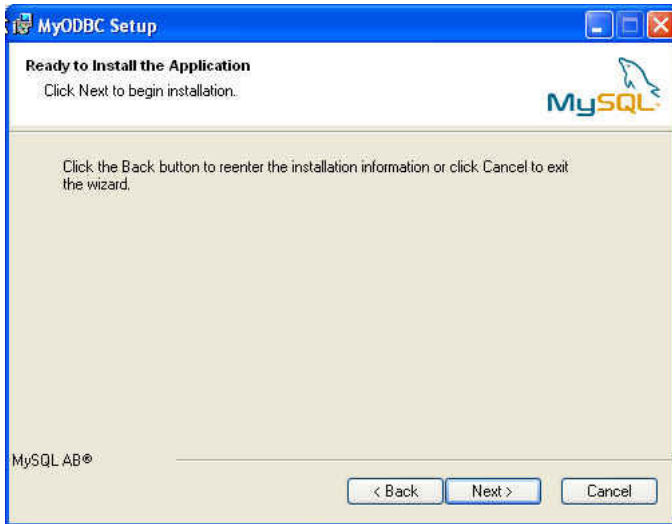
MyODBC Setup

Ready to Install the Application

Click Next to begin installation.

MySQL

Click the Back button to reenter the installation information or click Cancel to exit the wizard.

MySQL AB®

< Back

Next >

Cancel